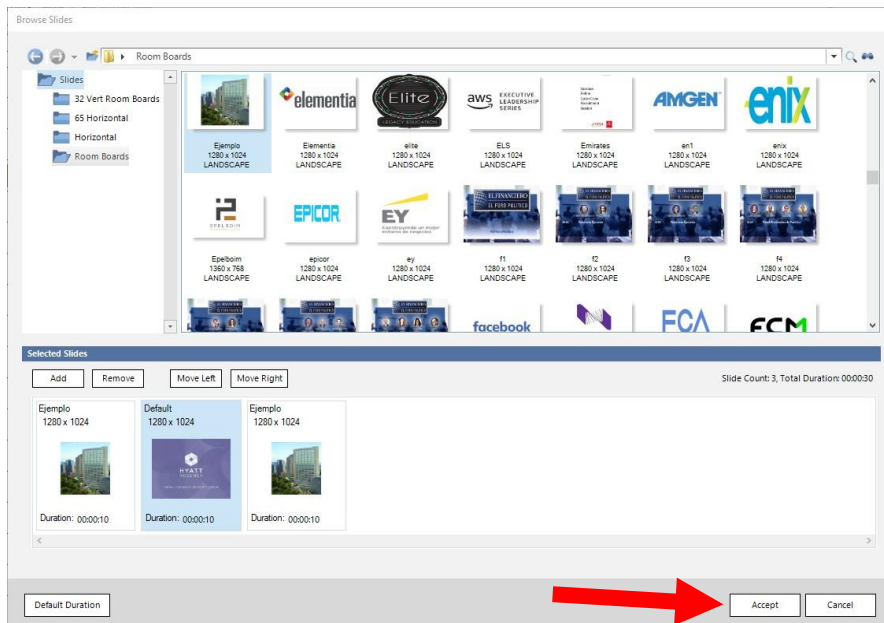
Browse Slides

Room Boards

Slides
32 Vert Room Boards
65 Horizontal
Horizontal
Room Boards

elementia
Elite
LEGACY EDUCATION
aws EXECUTIVE LEADERSHIP SERIES
AMGEN
enix

Ejemplo
1280 x 1024
LANDSCAPE

Elementia
1280 x 1024
LANDSCAPE

elite
1280 x 1024
LANDSCAPE

ELS
1280 x 1024
LANDSCAPE

Emirates
1280 x 1024
LANDSCAPE

en1
1280 x 1024
LANDSCAPE

enix
1280 x 1024
LANDSCAPE

EPELBOIM
EPICOR
EY
EL FINANCIERO
EL FORO POLÍTICO

Epelboim
1360 x 768
LANDSCAPE

epicor
1280 x 1024
LANDSCAPE

ey
1280 x 1024
LANDSCAPE

f1
1280 x 1024
LANDSCAPE

f2
1280 x 1024
LANDSCAPE

f3
1280 x 1024
LANDSCAPE

f4
1280 x 1024
LANDSCAPE

facebook
FCA
FCM

Selected Slides

Add
Remove
Move Left
Move Right
Slide Count: 3, Total Duration: 00:00:30

Ejemplo
1280 x 1024
Duration: 00:00:10

Default
1280 x 1024
HYATT
Duration: 00:00:10

Ejemplo
1280 x 1024
Duration: 00:00:10

Default Duration
Accept
Cancel